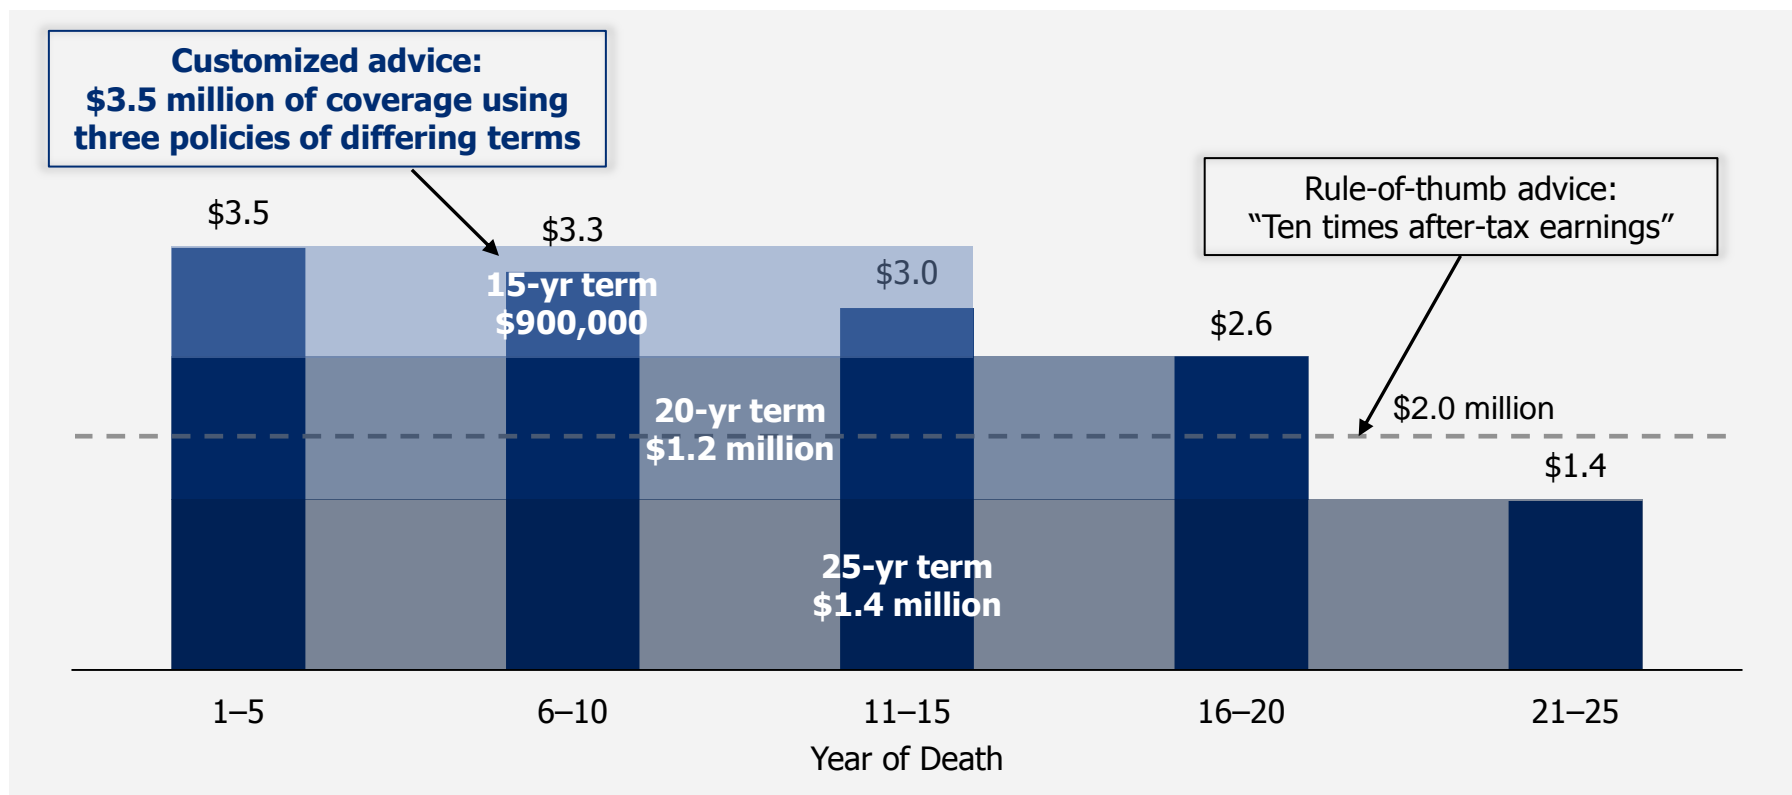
Customized advice:
$3.5 million of coverage using three policies of differing terms

Rule-of-thumb advice:
“Ten times after-tax earnings”

$3.5
$3.3
$3.0
$2.6
$2.0 million
$1.4

15-yr term
$900,000

20-yr term
$1.2 million

25-yr term
$1.4 million

1–5
6–10
11–15
16–20
21–25

Year of Death